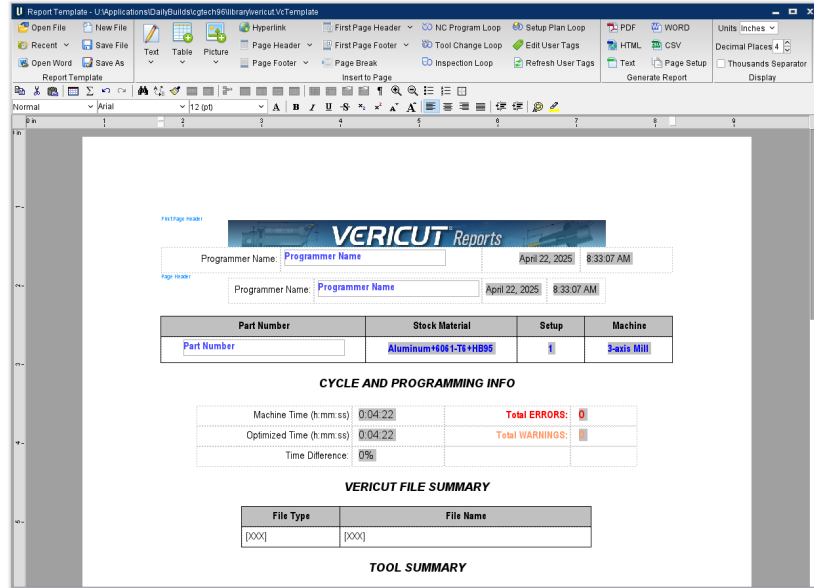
Report Template - U:\Applications\DailyBuilds\cgtech96\library\vericut.VcTemplate

Open File
New File
Recent
Save File
Open Word
Save As
Report Template
Text
Table
Picture
Hyperlink
Page Header
Page Footer
First Page Header
First Page Footer
Page Break
NC Program Loop
Tool Change Loop
Inspection Loop
Setup Plan Loop
Edit User Tags
Refresh User Tags
Insert to Page
PDF
HTML
Text
WORD
CSV
Page Setup
Generate Report
Units Inches
Decimal Places 4
Thousands Separator
Display

Normal
Arial
12 (pt)

First Page Header

VERICUT Reports

Programmer Name: Programmer Name | April 22, 2025 | 8:33:07 AM

Page Header

Programmer Name: Programmer Name | April 22, 2025 | 8:33:07 AM

| Part Number | Stock Material | Setup | Machine |
|---|---|---|---|
| Part Number | Aluminum+6061-T6+HB95 | 1 | 3-axis Mill |

CYCLE AND PROGRAMMING INFO

| Machine Time (h:mm:ss) | 0:04:22 | Total ERRORS: | 0 |
|---|---|---|---|
| Optimized Time (h:mm:ss) | 0:04:22 | Total WARNINGS: | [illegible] |
| Time Difference: | 0% | | |

VERICUT FILE SUMMARY

| File Type | File Name |
|---|---|
| [XXX] | [XXX] |

TOOL SUMMARY